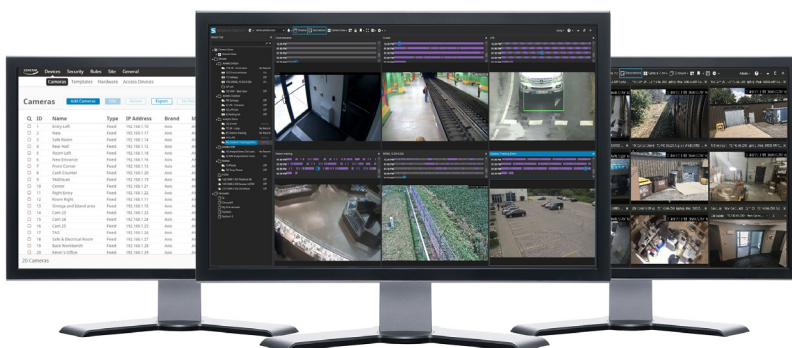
Devices Security Rules Site General

Cameras Templates Hardware Access Devices

Cameras Add Camera Export

| ID | Name | Type | IP Address | Brand |
|---|---|---|---|---|
| 1 | Entry Left | Fixed | 192.168.1.16 | Axis |
| 2 | Flats | Fixed | 192.168.1.17 | Axis |
| 3 | Safe Room | Fixed | 192.168.1.14 | Axis |
| 4 | Rear Hall | Fixed | 192.168.1.15 | Axis |
| 5 | Room Left | Fixed | 192.168.1.12 | Axis |
| 6 | Rear Entrance | Fixed | 192.168.1.16 | Axis |
| 7 | Front Corner | Fixed | 192.168.1.19 | Axis |
| 8 | Cash Counter | Fixed | 192.168.1.20 | Axis |
| 9 | Walkway | Fixed | 192.168.1.13 | Axis |
| 10 | Center | Fixed | 192.168.1.21 | Axis |
| 11 | Right Entry | Fixed | 192.168.1.22 | Axis |
| 12 | Room Right | Fixed | 192.168.1.11 | Axis |
| 13 | Storage and Stand area | Fixed | 192.168.1.10 | Axis |
| 14 | Cam 23 | Fixed | 192.168.1.23 | Axis |
| 15 | Cam 24 | Fixed | 192.168.1.24 | Axis |
| 16 | Cam 25 | Fixed | 192.168.1.25 | Axis |
| 17 | TAC | Fixed | 192.168.1.26 | Axis |
| 18 | Safe & Electrical Room | Fixed | 192.168.1.27 | Axis |
| 19 | Back Breakroom | Fixed | 192.168.1.28 | Axis |
| 20 | Kevin's Office | Fixed | 192.168.1.29 | Axis |

20 Cameras